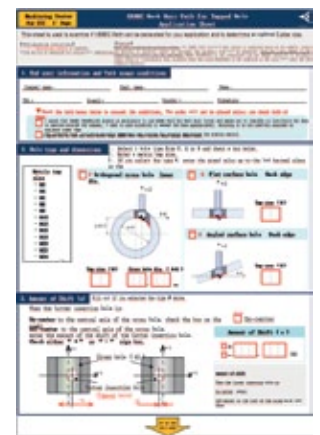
Machining Center
For NC Mas

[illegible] Work Seal Bolt for Tapped Hole
Application Sheet

This sheet is used to examine if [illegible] Bolt can be executed for your application and to determine an optimal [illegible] size.

1. End user information and Work usage conditions

2. Hole type and dimension

Hexagonal cross hole

Flat surface hole

Angled surface hole

3. Amount of Shift

Amount of Shift (  )